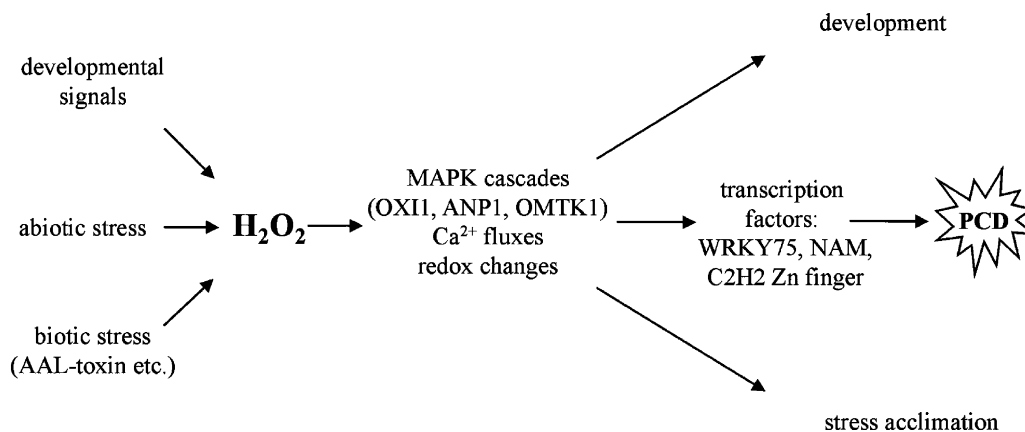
development

developmental signals

abiotic stress

$H_2O_2$

biotic stress (AAL-toxin etc.)

MAPK cascades (OXI1, ANP1, OMTK1) $Ca^{2+}$ fluxes redox changes

transcription factors: WRKY75, NAM, C2H2 Zn finger

PCD

stress acclimation